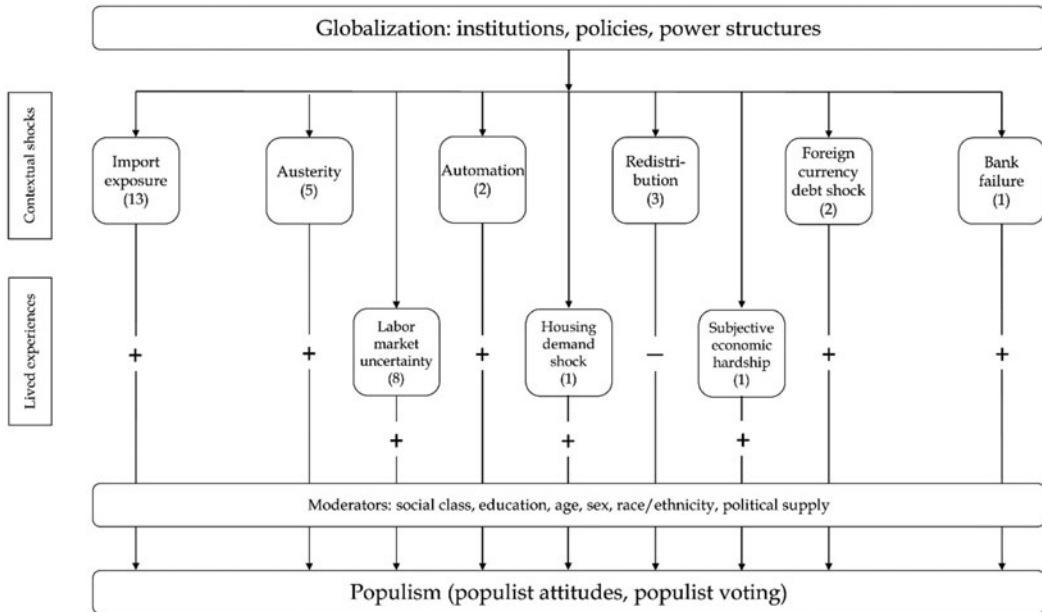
Globalization: institutions, policies, power structures

Contextual shocks

Import exposure (13)

Austerity (5)

Automation (2)

Redistribution (3)

Foreign currency debt shock (2)

Bank failure (1)

Lived experiences

Labor market uncertainty (8)

Housing demand shock (1)

Subjective economic hardship (1)

+

+

+

+

+

−

+

+

+

+

+

Moderators: social class, education, age, sex, race/ethnicity, political supply

Populism (populist attitudes, populist voting)